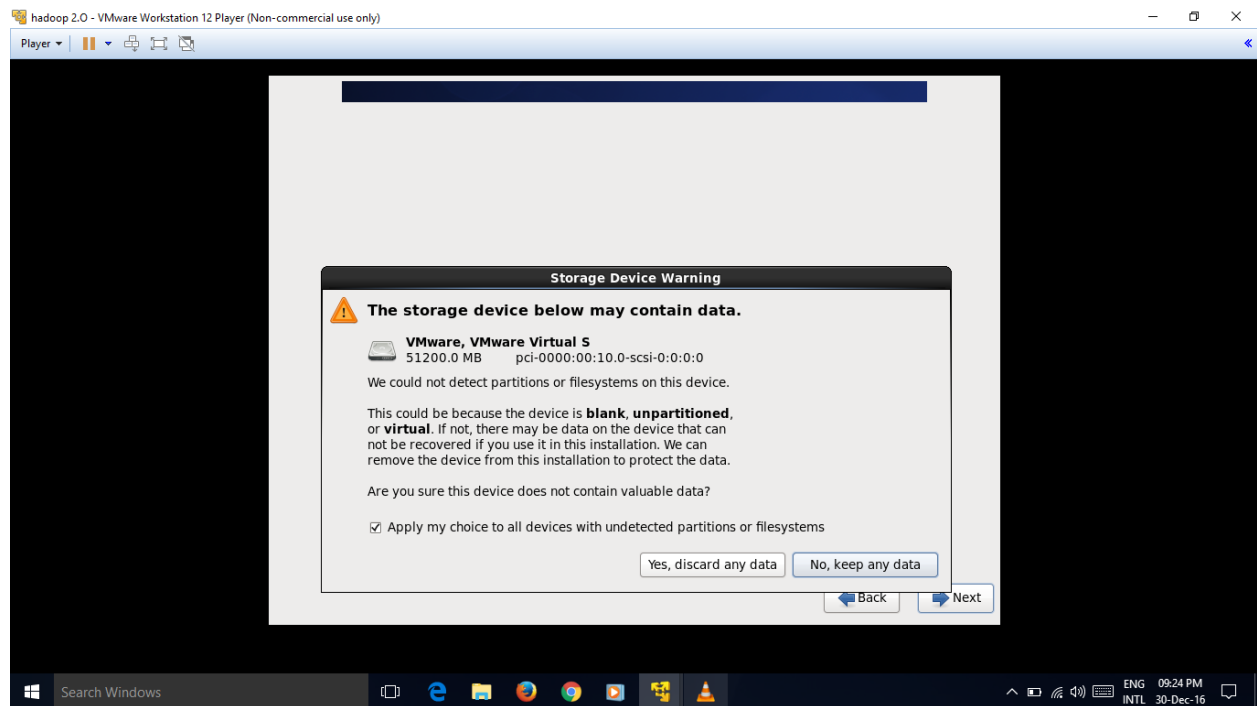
hadoop 2.0 - VMware Workstation 12 Player (Non-commercial use only)

Player

Storage Device Warning

The storage device below may contain data.

VMware, VMware Virtual S
51200.0 MB pci-0000:00:10.0-scsi-0:0:0:0

We could not detect partitions or filesystems on this device.

This could be because the device is blank, unpartitioned, or virtual. If not, there may be data on the device that can not be recovered if you use it in this installation. We can remove the device from this installation to protect the data.

Are you sure this device does not contain valuable data?

Apply my choice to all devices with undetected partitions or filesystems

Yes, discard any data
No, keep any data

Back
Next

Search Windows

ENG INTL
09:24 PM
30-Dec-16